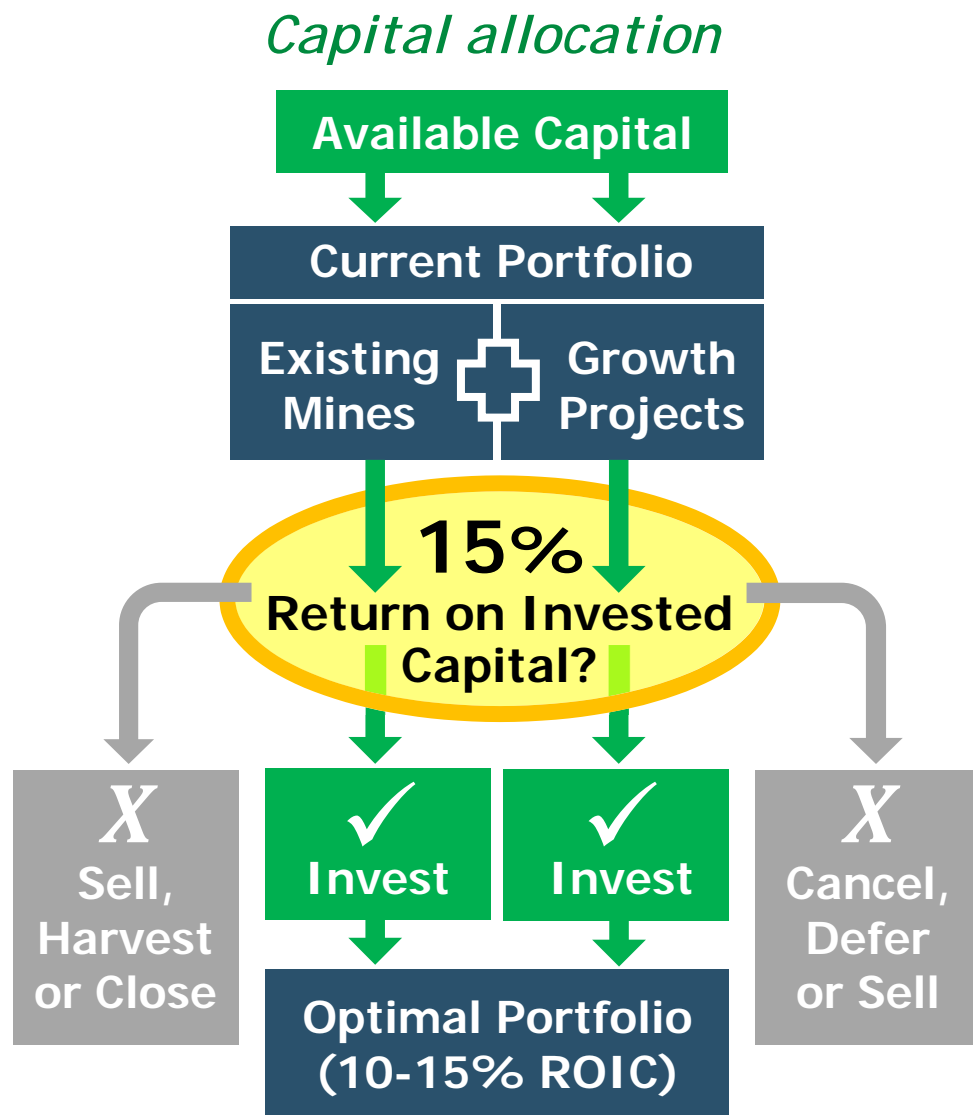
Capital allocation

Available Capital

Current Portfolio

Existing Mines

Growth Projects

15%
Return on Invested Capital?

X
Sell, Harvest or Close

✓
Invest

✓
Invest

X
Cancel, Defer or Sell

Optimal Portfolio
(10-15% ROIC)